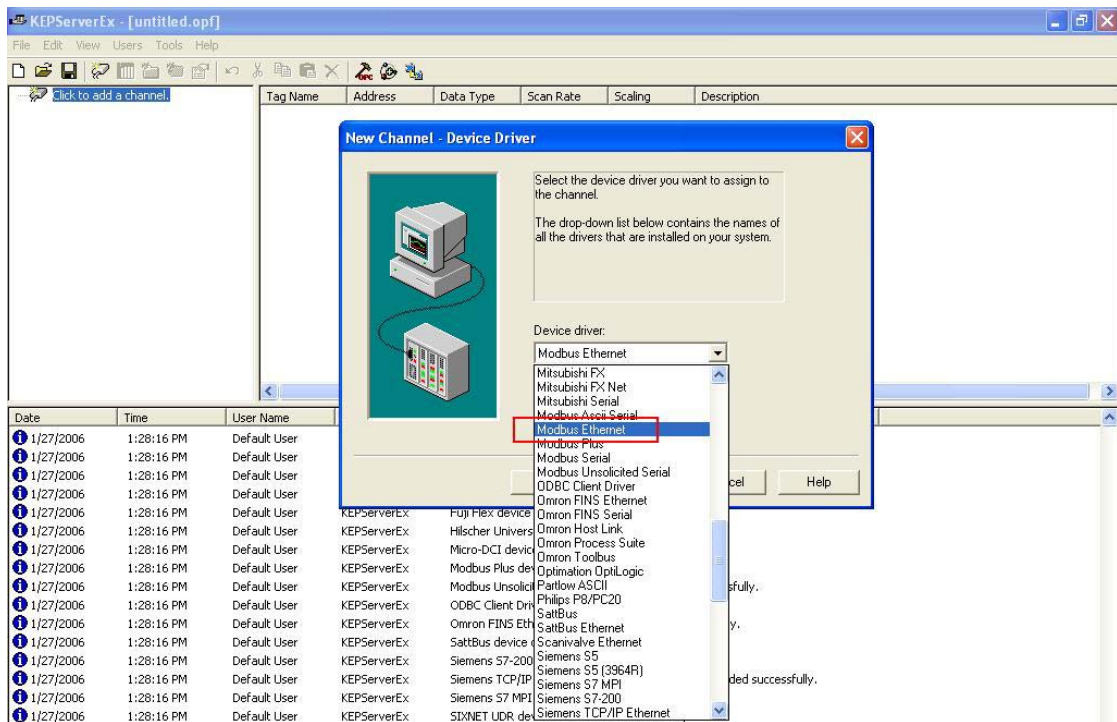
KEPServerEx - [untitled.opf]

File Edit View Users Tools Help

Click to add a channel.

| Tag Name | Address | Data Type | Scan Rate | Scaling | Description |
|---|---|---|---|---|---|

New Channel - Device Driver

Select the device driver you want to assign to the channel.

The drop-down list below contains the names of all the drivers that are installed on your system.

Device driver:

Modbus Ethernet

Mitsubishi FX
Mitsubishi FX Net
Mitsubishi Serial
Modbus Ascii Serial
Modbus Ethernet
Modbus Plus
Modbus Serial
Modbus Unsolicited Serial
ODBC Client Driver
Omron FINS Ethernet
Omron FINS Serial
Omron Host Link
Omron Process Suite
Omron Toolbus
Optimation OptiLogic
Partlow ASCII
Philips P8/PC20
SattBus
SattBus Ethernet
Scanivalve Ethernet
Siemens S5
Siemens S5 (3964R)
Siemens S7 MPI
Siemens S7-200
Siemens TCP/IP Ethernet

cel

Help

| Date | Time | User Name | | |
|---|---|---|---|---|
| 1/27/2006 | 1:28:16 PM | Default User | | |
| 1/27/2006 | 1:28:16 PM | Default User | | |
| 1/27/2006 | 1:28:16 PM | Default User | | |
| 1/27/2006 | 1:28:16 PM | Default User | | |
| 1/27/2006 | 1:28:16 PM | Default User | KEPServerEx | Fuji Flex device |
| 1/27/2006 | 1:28:16 PM | Default User | KEPServerEx | Hilscher Univers |
| 1/27/2006 | 1:28:16 PM | Default User | KEPServerEx | Micro-DCI devic |
| 1/27/2006 | 1:28:16 PM | Default User | KEPServerEx | Modbus Plus dev |
| 1/27/2006 | 1:28:16 PM | Default User | KEPServerEx | Modbus Unsolici ... sfully. |
| 1/27/2006 | 1:28:16 PM | Default User | KEPServerEx | ODBC Client Driv |
| 1/27/2006 | 1:28:16 PM | Default User | KEPServerEx | Omron FINS Eth ... y. |
| 1/27/2006 | 1:28:16 PM | Default User | KEPServerEx | SattBus device |
| 1/27/2006 | 1:28:16 PM | Default User | KEPServerEx | Siemens S7-200 |
| 1/27/2006 | 1:28:16 PM | Default User | KEPServerEx | Siemens TCP/IP ... ded successfully. |
| 1/27/2006 | 1:28:16 PM | Default User | KEPServerEx | Siemens S7 MPI |
| 1/27/2006 | 1:28:16 PM | Default User | KEPServerEx | SIXNET UDR dev |